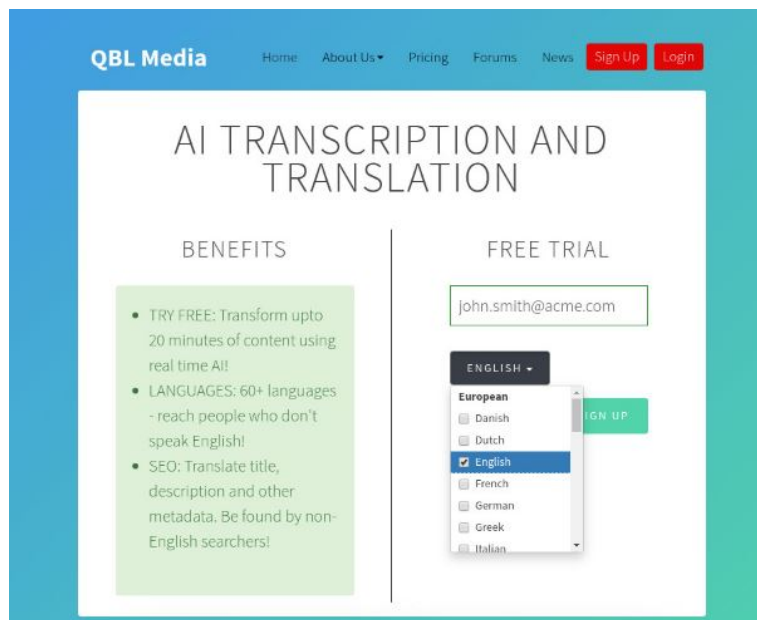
QBL Media

Home About Us Pricing Forums News Sign Up Login

AI TRANSCRIPTION AND TRANSLATION

BENEFITS

- TRY FREE: Transform upto 20 minutes of content using real time AI!
- LANGUAGES: 60+ languages - reach people who don't speak English!
- SEO: Translate title, description and other metadata. Be found by non-English searchers!

FREE TRIAL

john.smith@acme.com

ENGLISH

European
Danish
Dutch
English
French
German
Greek
Italian

IGN UP